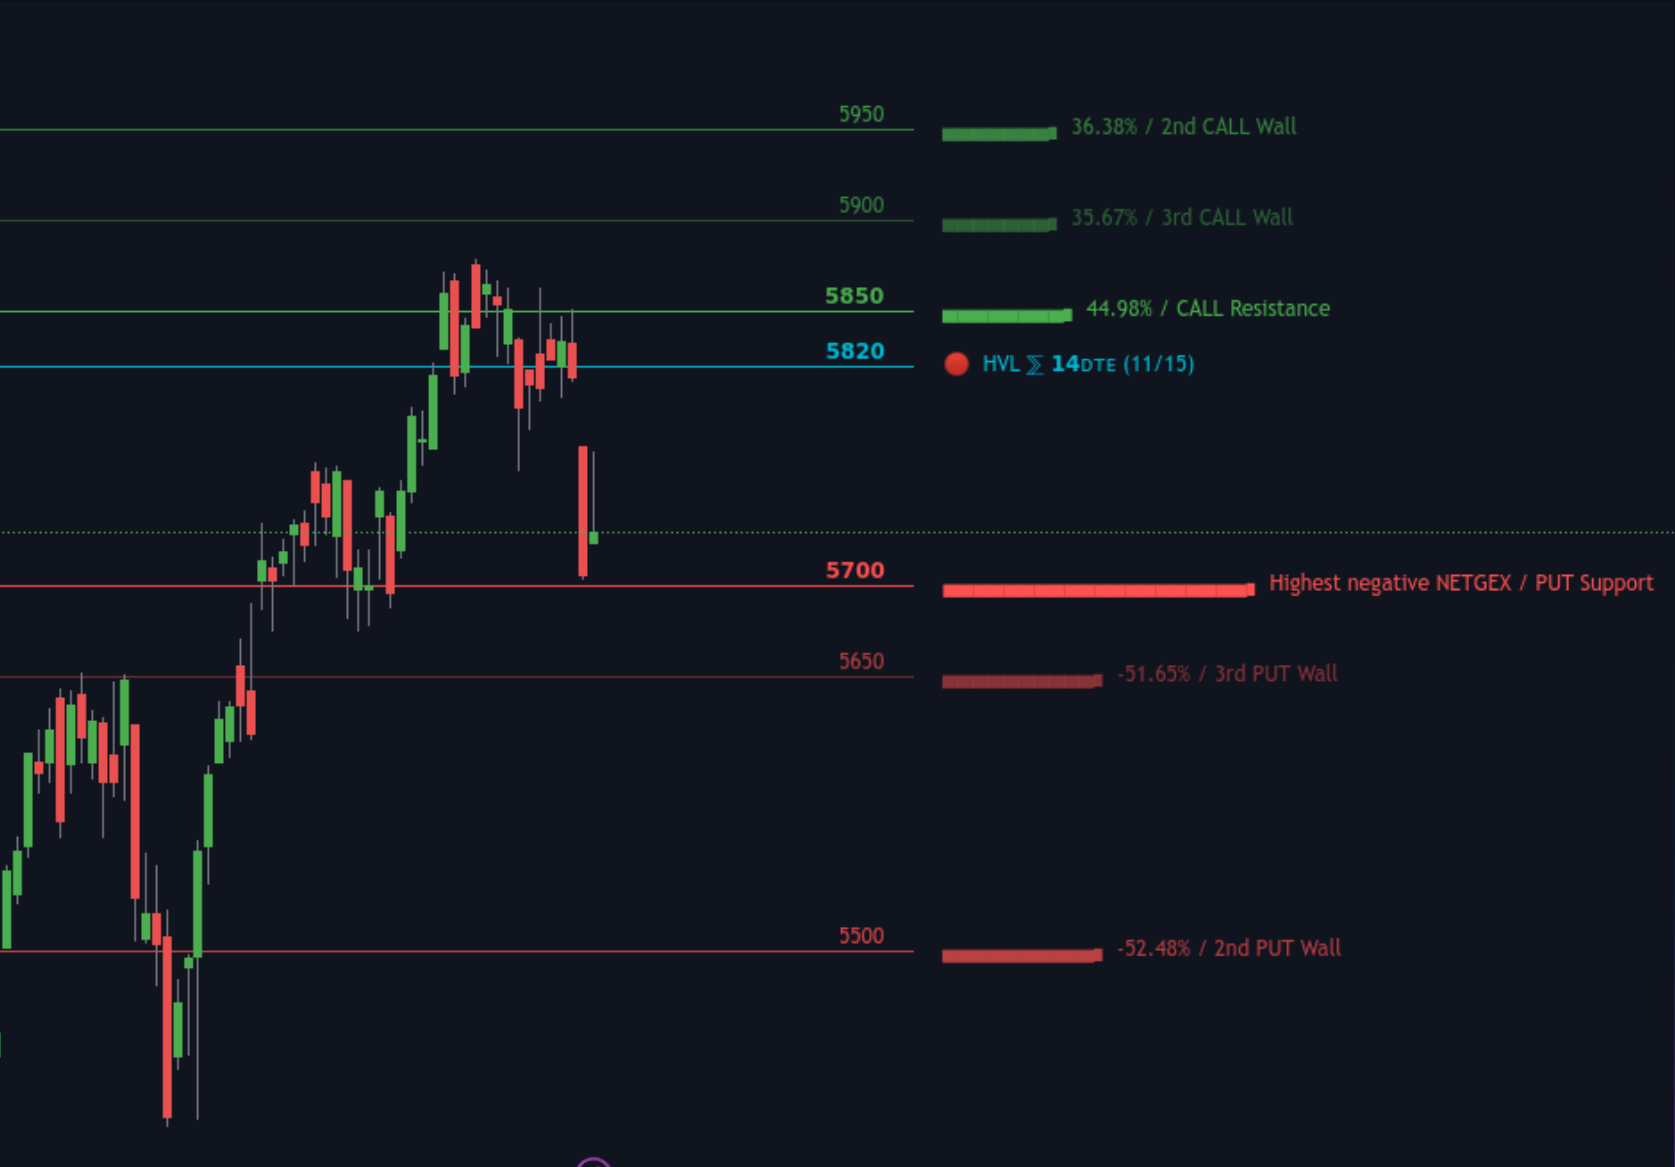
5950
36.38% / 2nd CALL Wall

5900
35.67% / 3rd CALL Wall

5850
44.98% / CALL Resistance

5820
HVL $\sum$ 14DTE (11/15)

5700
Highest negative NETGEX / PUT Support

5650
-51.65% / 3rd PUT Wall

5500
-52.48% / 2nd PUT Wall